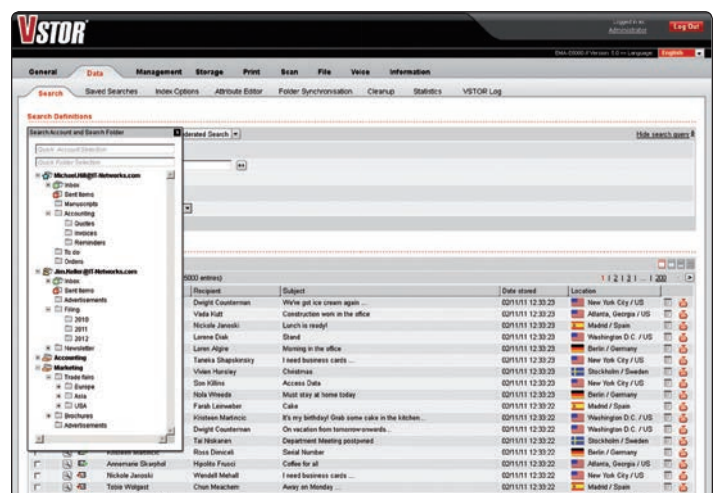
VSTOR

Logged in as: Administrator

Log Out

EMA-D5000-X Version: 5.0 >> Language English

General Data Management Storage Print Scan File Voice Information

Search Saved Searches Index Options Attribute Editor Folder Synchronisation Cleanup Statistics VSTOR Log

Search Definitions

Search Account and Search Folder

derated Search

Hide search query

Quick Account Selection

Quick Folder Selection

Michael.Hill@IT-Networks.com
Inbox
Sent Items
Manuscripts
Accounting
Quotes
Invoices
Reminders
To do
Orders
Jim.Reller@IT-Networks.com
Inbox
Sent Items
Advertisements
Filing
2010
2011
2012
Newsletter
Accounting
Marketing
Trade fairs
Europe
Asia
USA
Brochures
Advertisements

5000 entries)

1 | 2 | 3 | ... | 200

| Recipient | Subject | Date stored | Location |
|---|---|---|---|
| Dwight Counterman | We've got ice cream again ... | 02/11/11 12:33:23 | New York City / US |
| Vada Kutt | Construction work in the office | 02/11/11 12:33:23 | Atlanta, Georgia / US |
| Nickole Janoski | Lunch is ready! | 02/11/11 12:33:23 | Madrid / Spain |
| Lorene Disk | Stand | 02/11/11 12:33:23 | Washington D.C. / US |
| Loren Algire | Morning in the office | 02/11/11 12:33:23 | Berlin / Germany |
| Taneka Shapskinsky | I need business cards ... | 02/11/11 12:33:23 | New York City / US |
| Vivien Hursley | Christmas | 02/11/11 12:33:23 | Stockholm / Sweden |
| Son Killins | Access Data | 02/11/11 12:33:23 | New York City / US |
| Nola Wreede | Must stay at home today | 02/11/11 12:33:23 | Berlin / Germany |
| Farah Leinweber | Cake | 02/11/11 12:33:22 | Madrid / Spain |
| Kristeen Martincic | It's my birthday! Grab some cake in the kitchen... | 02/11/11 12:33:22 | Washington D.C. / US |
| Dwight Counterman | On vacation from tomorrow onwards... | 02/11/11 12:33:22 | New York City / US |
| Tai Niskanen | Department Meeting postponed | 02/11/11 12:33:22 | Stockholm / Sweden |
| Ross Dimiceli | Serial Number | 02/11/11 12:33:22 | Berlin / Germany |
| Hipolito Frucci | Coffee for all | 02/11/11 12:33:22 | Atlanta, Georgia / US |
| Wendell Mehall | I need business cards ... | 02/11/11 12:33:22 | New York City / US |
| Chun Meachem | Away on Monday ... | 02/11/11 12:33:22 | Madrid / Spain |

Annemarie Skarphol
Nickole Janoski
Tobie Wolgast